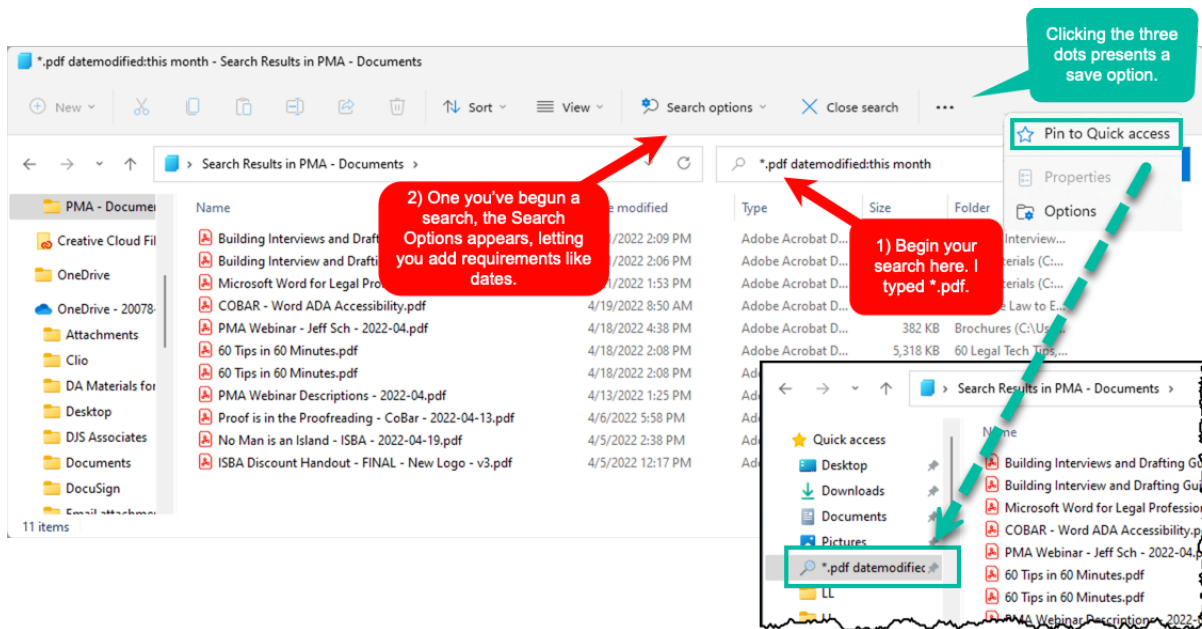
*.pdf datemodified:this month - Search Results in PMA - Documents

New Sort View Search options Close search ...

Clicking the three dots presents a save option.

Pin to Quick access
Properties
Options

Search Results in PMA - Documents

*.pdf datemodified:this month

PMA - Documents
Creative Cloud Fil
OneDrive
OneDrive - 20078
Attachments
Clio
DA Materials for
Desktop
DJS Associates
Documents
DocuSign
Email attachme

11 items

2) One you've begun a search, the Search Options appears, letting you add requirements like dates.

1) Begin your search here. I typed *.pdf.

| Name | Date modified | Type | Size | Folder |
|---|---|---|---|---|
| Building Interviews and Draft | /2022 2:09 PM | Adobe Acrobat D | | Interview... |
| Building Interview and Drafti | /2022 2:06 PM | Adobe Acrobat D | | terials (C:... |
| Microsoft Word for Legal Pro | /1/2022 1:53 PM | Adobe Acrobat D | | terials (C:... |
| COBAR - Word ADA Accessibility.pdf | 4/19/2022 8:50 AM | Adobe Acrobat D | | e Law to E... |
| PMA Webinar - Jeff Sch - 2022-04.pdf | 4/18/2022 4:38 PM | Adobe Acrobat D | 382 KB | Brochures (C:\Us... |
| 60 Tips in 60 Minutes.pdf | 4/18/2022 2:08 PM | Adobe Acrobat D | 5,318 KB | 60 Legal Tech Tips,... |
| 60 Tips in 60 Minutes.pdf | 4/18/2022 2:08 PM | Ad | | |
| PMA Webinar Descriptions - 2022-04.pdf | 4/13/2022 1:25 PM | Ad | | |
| Proof is in the Proofreading - CoBar - 2022-04-13.pdf | 4/6/2022 5:58 PM | Ad | | |
| No Man is an Island - ISBA - 2022-04-19.pdf | 4/5/2022 2:38 PM | Ad | | |
| ISBA Discount Handout - FINAL - New Logo - v3.pdf | 4/5/2022 12:17 PM | Ad | | |

Search Results in PMA - Documents

Quick access
Desktop
Downloads
Documents
Pictures
*.pdf datemodifiec
LL

Name
Building Interviews and Drafting Gu
Building Interview and Drafting Gui
Microsoft Word for Legal Professio
COBAR - Word ADA Accessibility.p
PMA Webinar - Jeff Sch - 2022-04.p
60 Tips in 60 Minutes.pdf
60 Tips in 60 Minutes.pdf
PMA Webinar Descriptions - 2022-